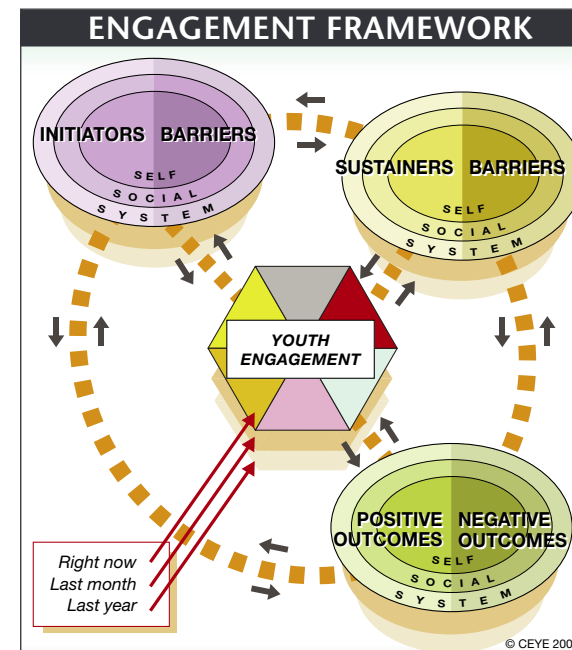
ENGAGEMENT FRAMEWORK

INITIATORS BARRIERS
SELF
SOCIAL
SYSTEM

SUSTAINERS BARRIERS
SELF
SOCIAL
SYSTEM

YOUTH ENGAGEMENT

POSITIVE OUTCOMES NEGATIVE OUTCOMES
SELF
SOCIAL
SYSTEM

Right now
Last month
Last year

© CEYE 200